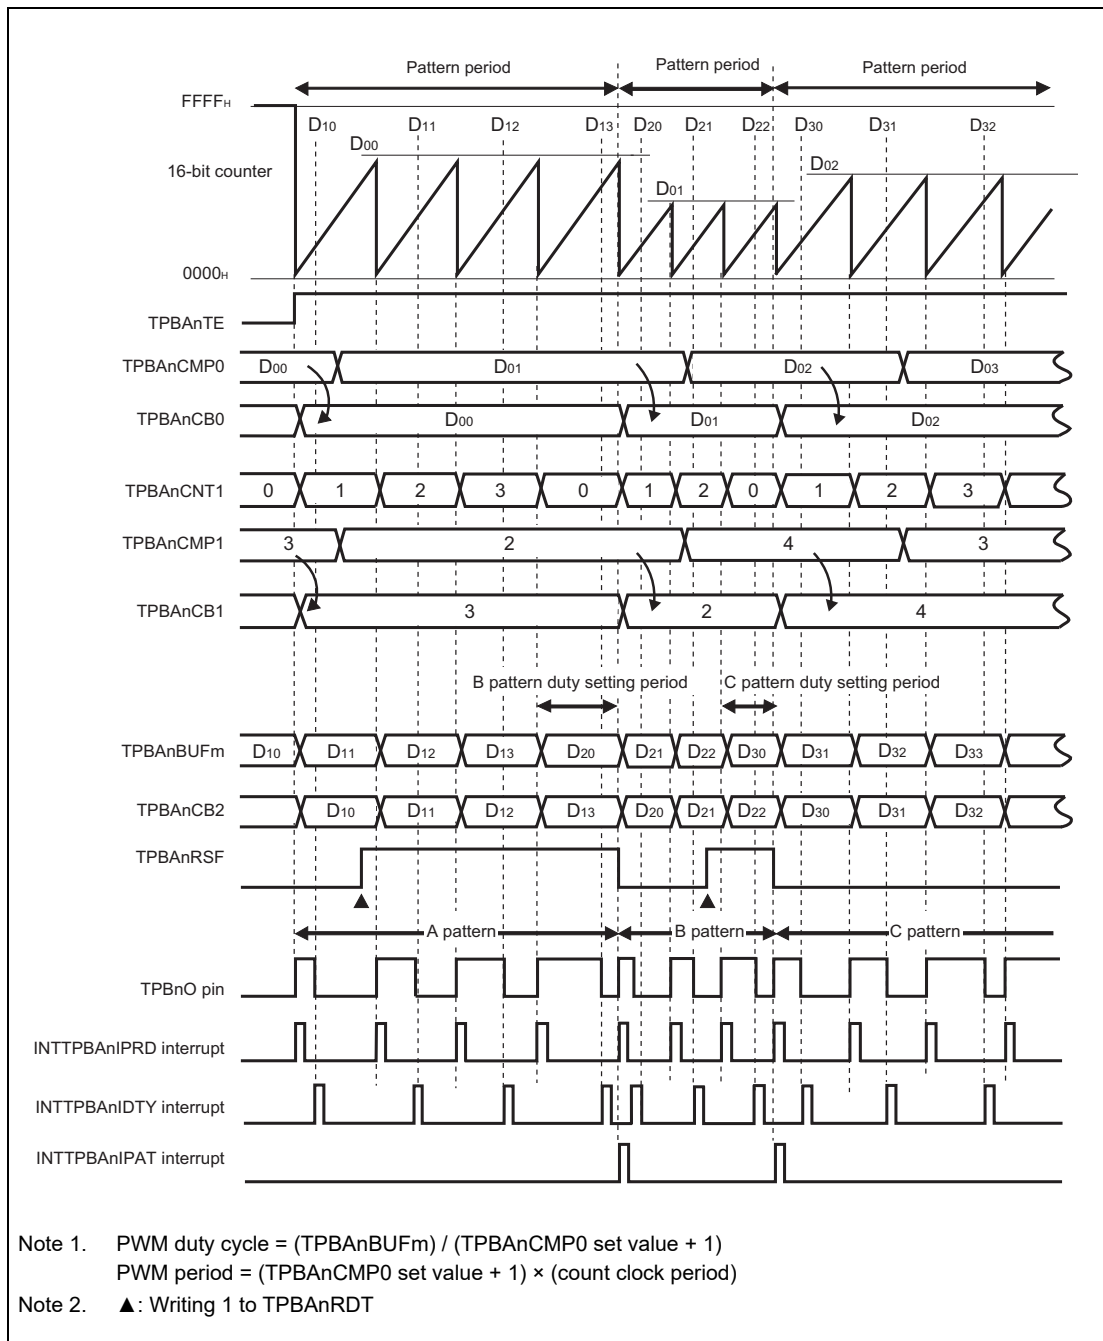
Pattern period
Pattern period
Pattern period

$FFFF_H$

$D_{10}$ $D_{11}$ $D_{12}$ $D_{13}$ $D_{20}$ $D_{21}$ $D_{22}$ $D_{30}$ $D_{31}$ $D_{32}$

$D_{00}$

16-bit counter

$D_{01}$

$D_{02}$

$0000_H$

TPBAnTE

TPBAnCMP0 $D_{00}$ $D_{01}$ $D_{02}$ $D_{03}$

TPBAnCB0 $D_{00}$ $D_{01}$ $D_{02}$

TPBAnCNT1 0 1 2 3 0 1 2 0 1 2 3

TPBAnCMP1 3 2 4 3

TPBAnCB1 3 2 4

B pattern duty setting period
C pattern duty setting period

TPBAnBUFm $D_{10}$ $D_{11}$ $D_{12}$ $D_{13}$ $D_{20}$ $D_{21}$ $D_{22}$ $D_{30}$ $D_{31}$ $D_{32}$ $D_{33}$

TPBAnCB2 $D_{10}$ $D_{11}$ $D_{12}$ $D_{13}$ $D_{20}$ $D_{21}$ $D_{22}$ $D_{30}$ $D_{31}$ $D_{32}$

TPBAnRSF

A pattern
B pattern
C pattern

TPBnO pin

INTTPBAnIPRD interrupt

INTTPBAnIDTY interrupt

INTTPBAnIPAT interrupt

Note 1. PWM duty cycle = (TPBAnBUFm) / (TPBAnCMP0 set value + 1)
PWM period = (TPBAnCMP0 set value + 1) × (count clock period)

Note 2. ▲: Writing 1 to TPBAnRDT